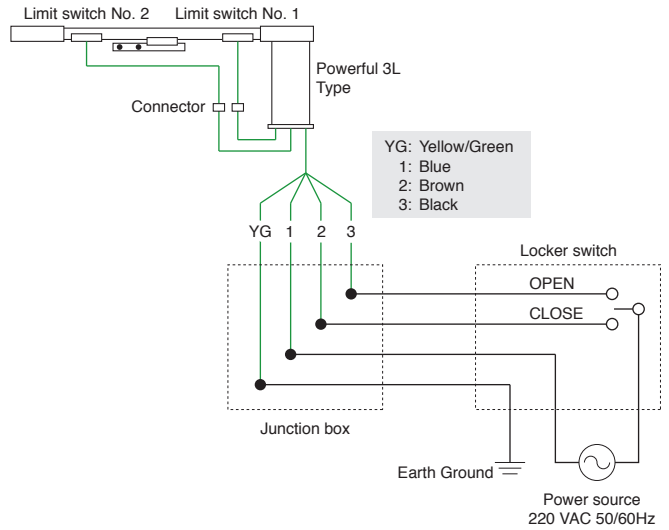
Limit switch No. 2 Limit switch No. 1

Powerful 3L Type

Connector

YG: Yellow/Green
1: Blue
2: Brown
3: Black

YG 1 2 3

Locker switch

OPEN

CLOSE

Junction box

Earth Ground

Power source
220 VAC 50/60Hz